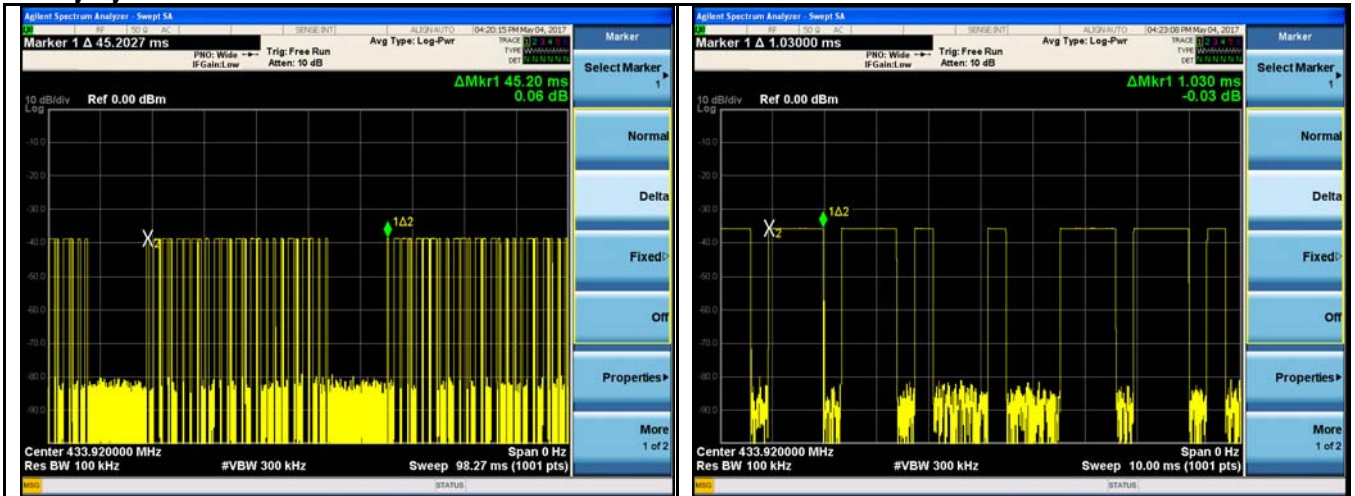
Agilent Spectrum Analyzer - Swept SA

RF | 50 Ω | AC | SENSE:INT | ALIGN AUTO | 04:20:15 PM May 04, 2017

Marker 1 Δ 45.2027 ms

PNO: Wide
IFGain:Low

Trig: Free Run
Atten: 10 dB

Avg Type: Log-Pwr

TRACE 1 2 3 4 5 6
TYPE
DET P N N N N N

ΔMkr1 45.20 ms
0.06 dB

10 dB/div Ref 0.00 dBm
Log

-10.0
-20.0
-30.0
-40.0
-50.0
-60.0
-70.0
-80.0
-90.0

X2

1Δ2

Center 433.920000 MHz
Res BW 100 kHz
#VBW 300 kHz
Span 0 Hz
Sweep 98.27 ms (1001 pts)

MSG
STATUS

Marker
Select Marker 1
Normal
Delta
Fixed
Off
Properties
More 1 of 2

Agilent Spectrum Analyzer - Swept SA

RF | 50 Ω | AC | SENSE:INT | ALIGN AUTO | 04:23:08 PM May 04, 2017

Marker 1 Δ 1.03000 ms

PNO: Wide
IFGain:Low

Trig: Free Run
Atten: 10 dB

Avg Type: Log-Pwr

TRACE 1 2 3 4 5 6
TYPE
DET P N N N N N

ΔMkr1 1.030 ms
-0.03 dB

10 dB/div Ref 0.00 dBm
Log

-10.0
-20.0
-30.0
-40.0
-50.0
-60.0
-70.0
-80.0
-90.0

X2

1Δ2

Center 433.920000 MHz
Res BW 100 kHz
#VBW 300 kHz
Span 0 Hz
Sweep 10.00 ms (1001 pts)

MSG
STATUS

Marker
Select Marker 1
Normal
Delta
Fixed
Off
Properties
More 1 of 2